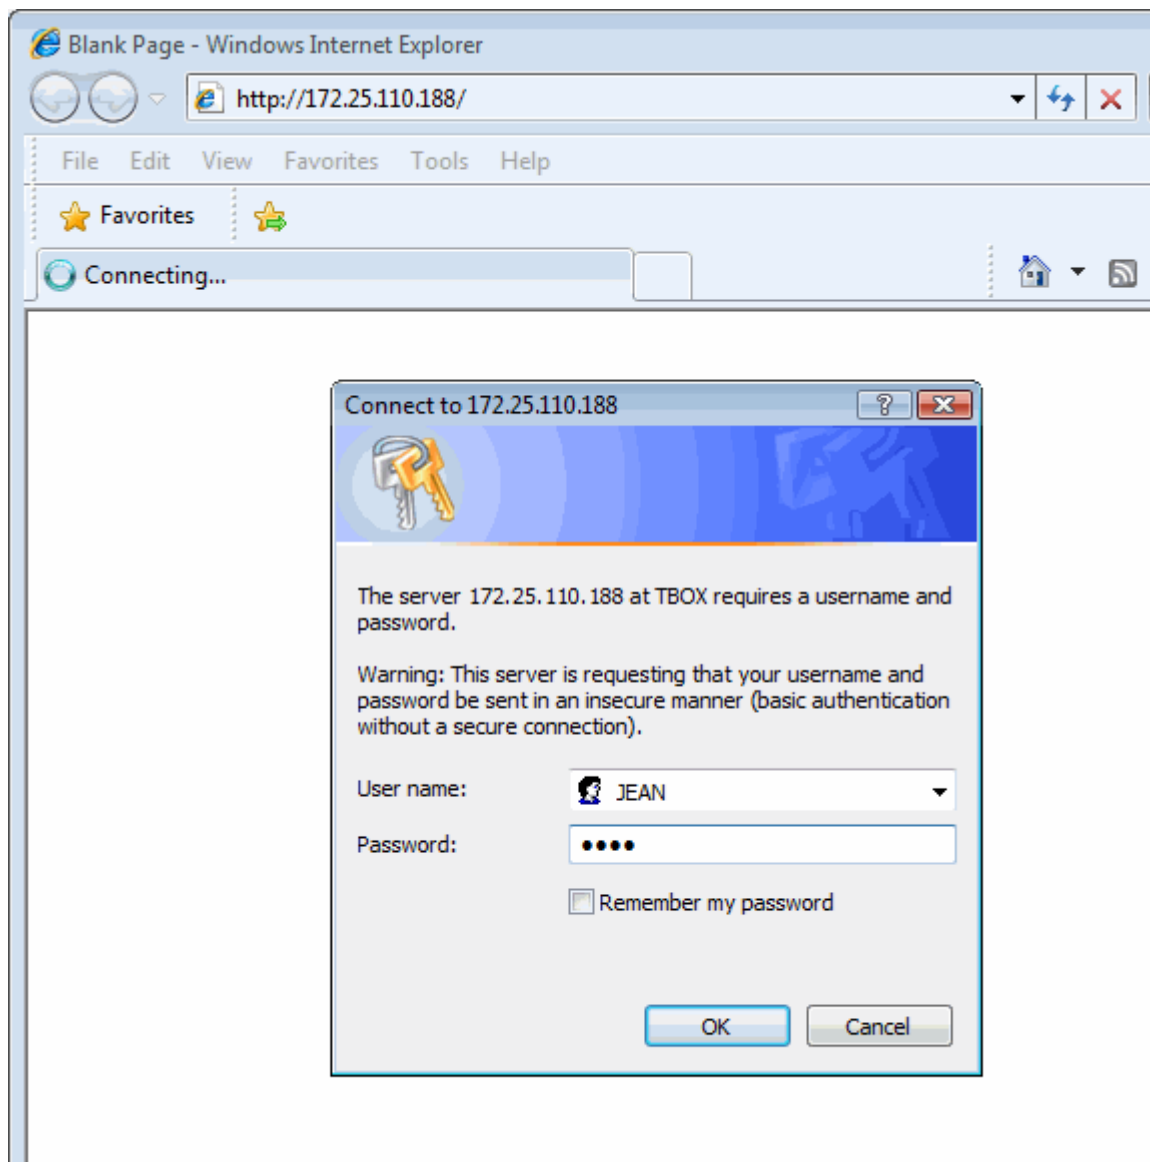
Blank Page - Windows Internet Explorer

http://172.25.110.188/

File Edit View Favorites Tools Help

Favorites

Connecting...

Connect to 172.25.110.188

The server 172.25.110.188 at TBOX requires a username and password.

Warning: This server is requesting that your username and password be sent in an insecure manner (basic authentication without a secure connection).

User name: JEAN

Password: ••••

Remember my password

OK

Cancel